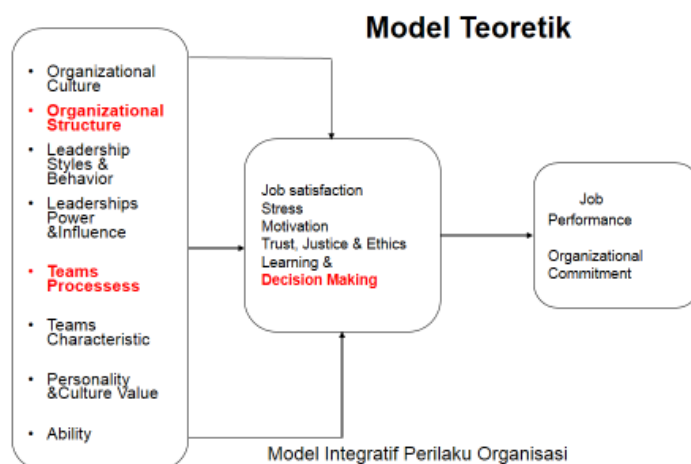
Model Teoretik

- Organizational Culture
- Organizational Structure
- Leadership Styles & Behavior
- Leaderships Power &Influence
- Teams Processess
- Teams Characteristic
- Personality &Culture Value
- Ability

Job satisfaction
Stress
Motivation
Trust, Justice & Ethics
Learning &
Decision Making

Job Performance

Organizational Commitment

Model Integratif Perilaku Organisasi